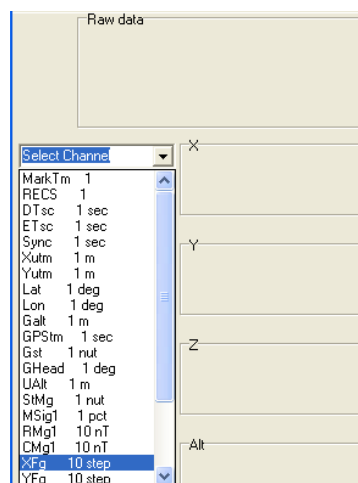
Raw data

Select Channel

MarkTm 1
RECS 1
DTsc 1 sec
ETsc 1 sec
Sync 1 sec
Xutm 1 m
Yutm 1 m
Lat 1 deg
Lon 1 deg
Galt 1 m
GPStm 1 sec
Gst 1 nut
GHead 1 deg
UAlt 1 m
StMg 1 nut
MSig1 1 pct
RMg1 10 nT
CMg1 10 nT
XFg 10 step
YFg 10 step

X

Y

Z

Alt